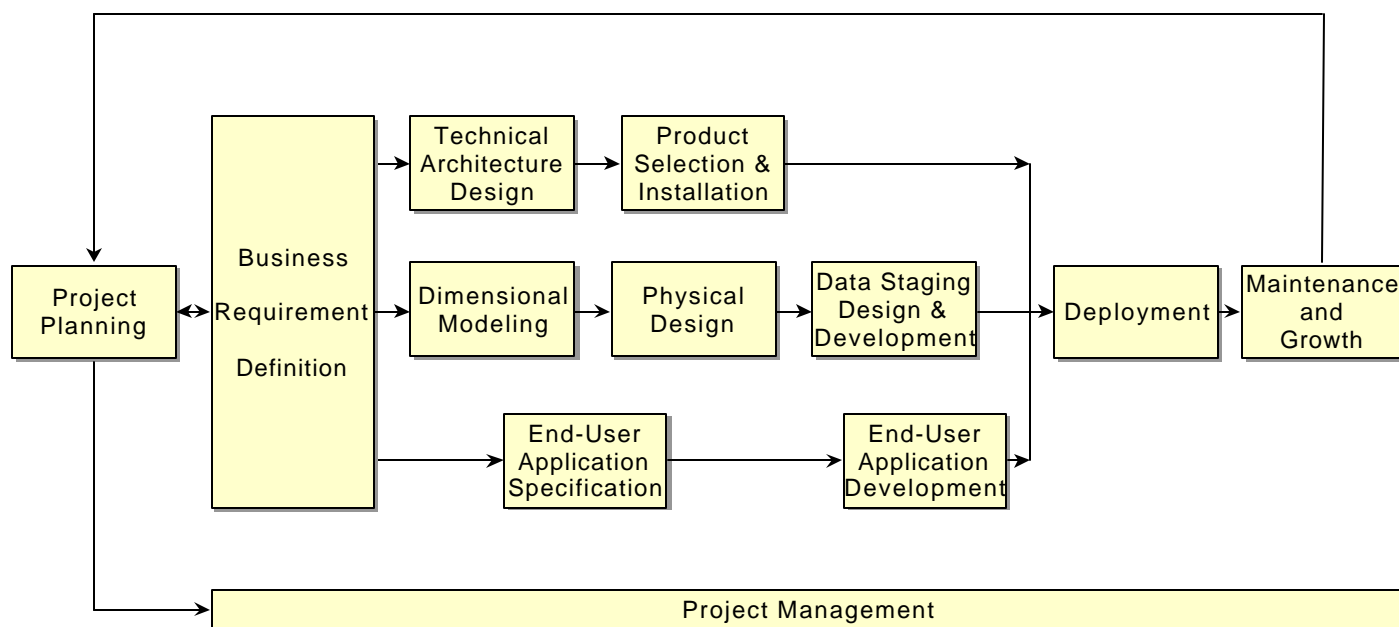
Project Planning

Business Requirement Definition

Technical Architecture Design

Product Selection & Installation

Dimensional Modeling

Physical Design

Data Staging Design & Development

End-User Application Specification

End-User Application Development

Deployment

Maintenance and Growth

Project Management